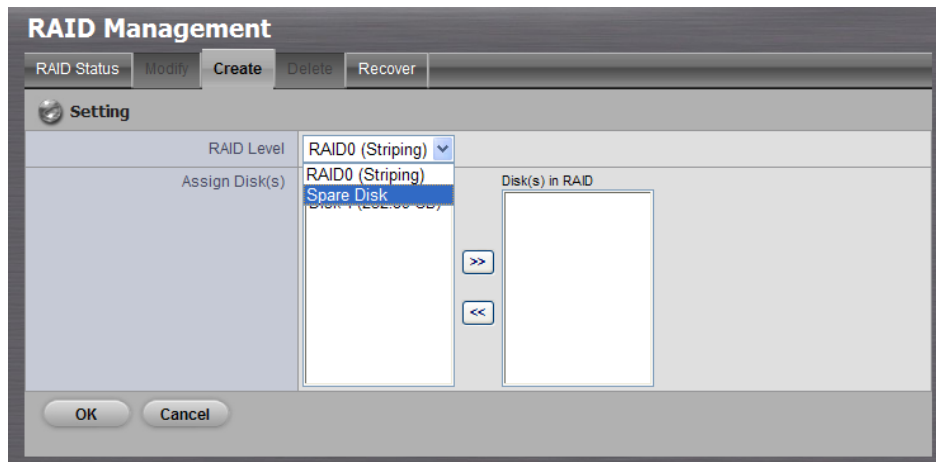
RAID Management

RAID Status | Modify | Create | Delete | Recover

Setting

RAID Level: RAID0 (Striping)

Assign Disk(s)

RAID0 (Striping)
Spare Disk
Disk 1 ([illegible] GB)

Disk(s) in RAID

>>

<<

OK | Cancel